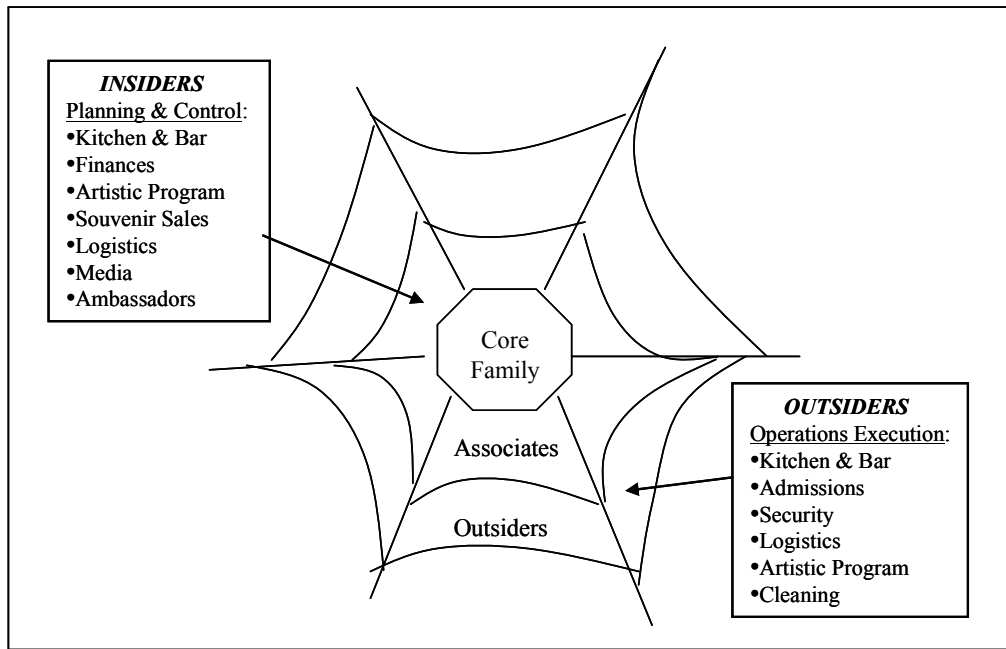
INSIDERS
Planning & Control:
•Kitchen & Bar
•Finances
•Artistic Program
•Souvenir Sales
•Logistics
•Media
•Ambassadors

Core Family

Associates

Outsiders

OUTSIDERS
Operations Execution:
•Kitchen & Bar
•Admissions
•Security
•Logistics
•Artistic Program
•Cleaning